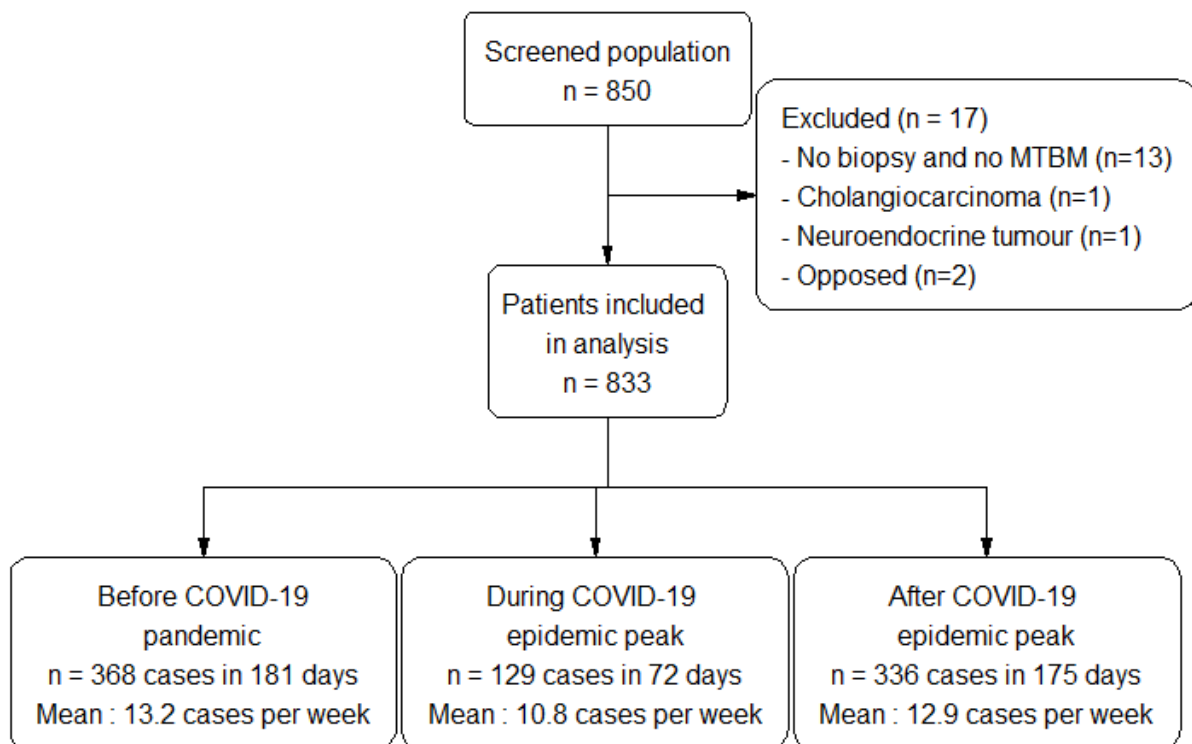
Screened population
n = 850

Excluded (n = 17)
- No biopsy and no MTBM (n=13)
- Cholangiocarcinoma (n=1)
- Neuroendocrine tumour (n=1)
- Opposed (n=2)

Patients included in analysis
n = 833

Before COVID-19 pandemic
n = 368 cases in 181 days
Mean : 13.2 cases per week

During COVID-19 epidemic peak
n = 129 cases in 72 days
Mean : 10.8 cases per week

After COVID-19 epidemic peak
n = 336 cases in 175 days
Mean : 12.9 cases per week